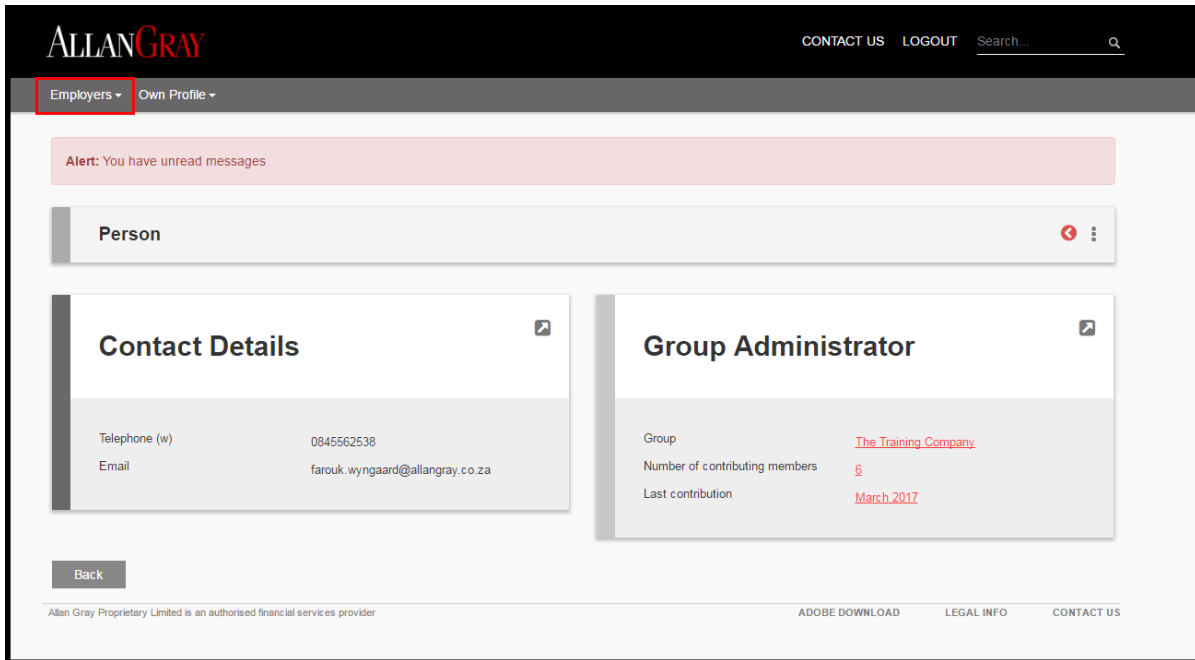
ALLANGRAY

CONTACT US LOGOUT Search...

Employers Own Profile

**Alert:** You have unread messages

Person

Contact Details

| | |
|---|---|
| Telephone (w) | 0845562538 |
| Email | farouk.wyngaard@allangray.co.za |

Group Administrator

| | |
|---|---|
| Group | The Training Company |
| Number of contributing members | 6 |
| Last contribution | March 2017 |

Back

Allan Gray Proprietary Limited is an authorised financial services provider

ADOBE DOWNLOAD LEGAL INFO CONTACT US